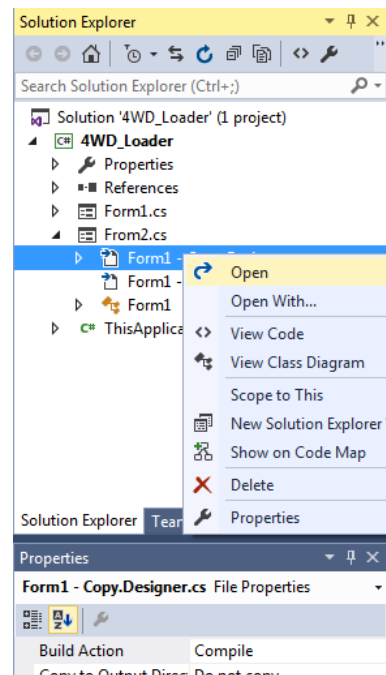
Solution Explorer

Search Solution Explorer (Ctrl+;)

Solution '4WD_Loader' (1 project)
C# 4WD_Loader
Properties
References
Form1.cs
From2.cs
Form1 - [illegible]
Form1 - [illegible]
Form1
C# ThisApplica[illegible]

Open
Open With...
View Code
View Class Diagram
Scope to This
New Solution Explorer
Show on Code Map
Delete
Properties

Solution Explorer | Tear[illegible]

Properties
Form1 - Copy.Designer.cs File Properties

| Build Action | Compile |
|---|---|
| Copy to Output Direc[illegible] | Do not copy |